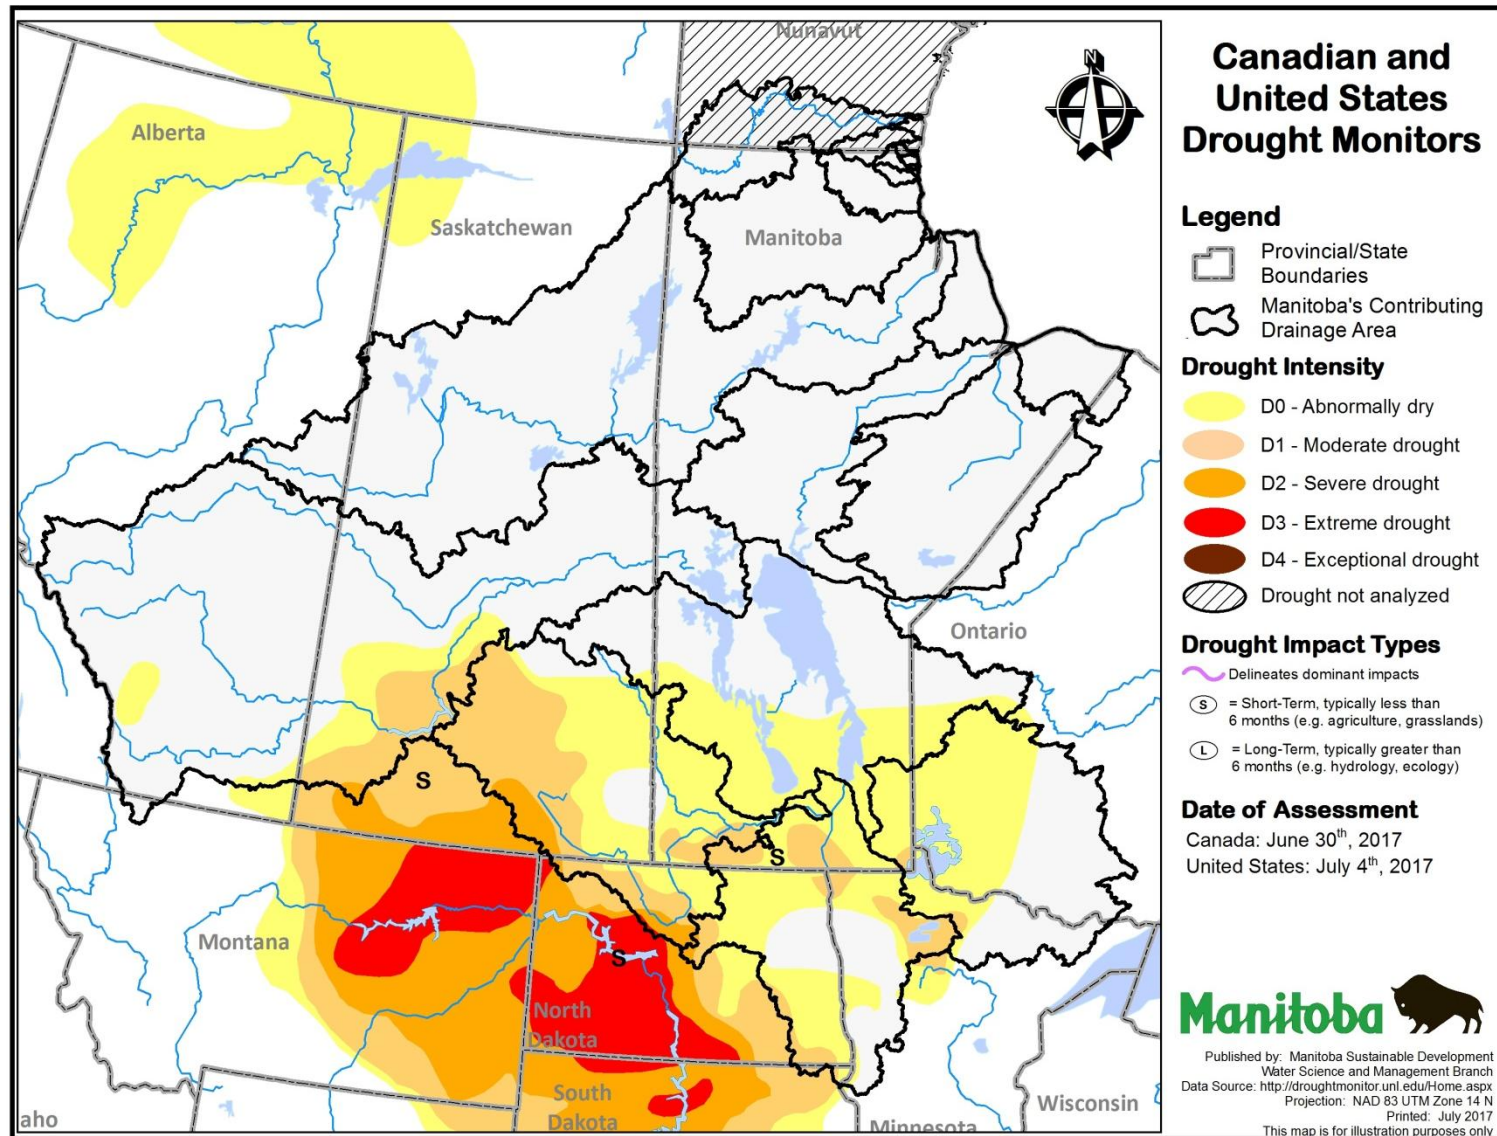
Nunavut

N

Alberta

Saskatchewan

Manitoba

Ontario

S

S

S

Montana

North Dakota

South Dakota

aho

Minnesota

Wisconsin

Canadian and United States Drought Monitors

Legend

Provincial/State Boundaries

Manitoba's Contributing Drainage Area

Drought Intensity

D0 - Abnormally dry

D1 - Moderate drought

D2 - Severe drought

D3 - Extreme drought

D4 - Exceptional drought

Drought not analyzed

Drought Impact Types

Delineates dominant impacts

S = Short-Term, typically less than 6 months (e.g. agriculture, grasslands)

L = Long-Term, typically greater than 6 months (e.g. hydrology, ecology)

Date of Assessment

Canada: June 30$^{th}$, 2017

United States: July 4$^{th}$, 2017

Manitoba

Published by: Manitoba Sustainable Development Water Science and Management Branch
Data Source: http://droughtmonitor.unl.edu/Home.aspx
Projection: NAD 83 UTM Zone 14 N
Printed: July 2017
This map is for illustration purposes only